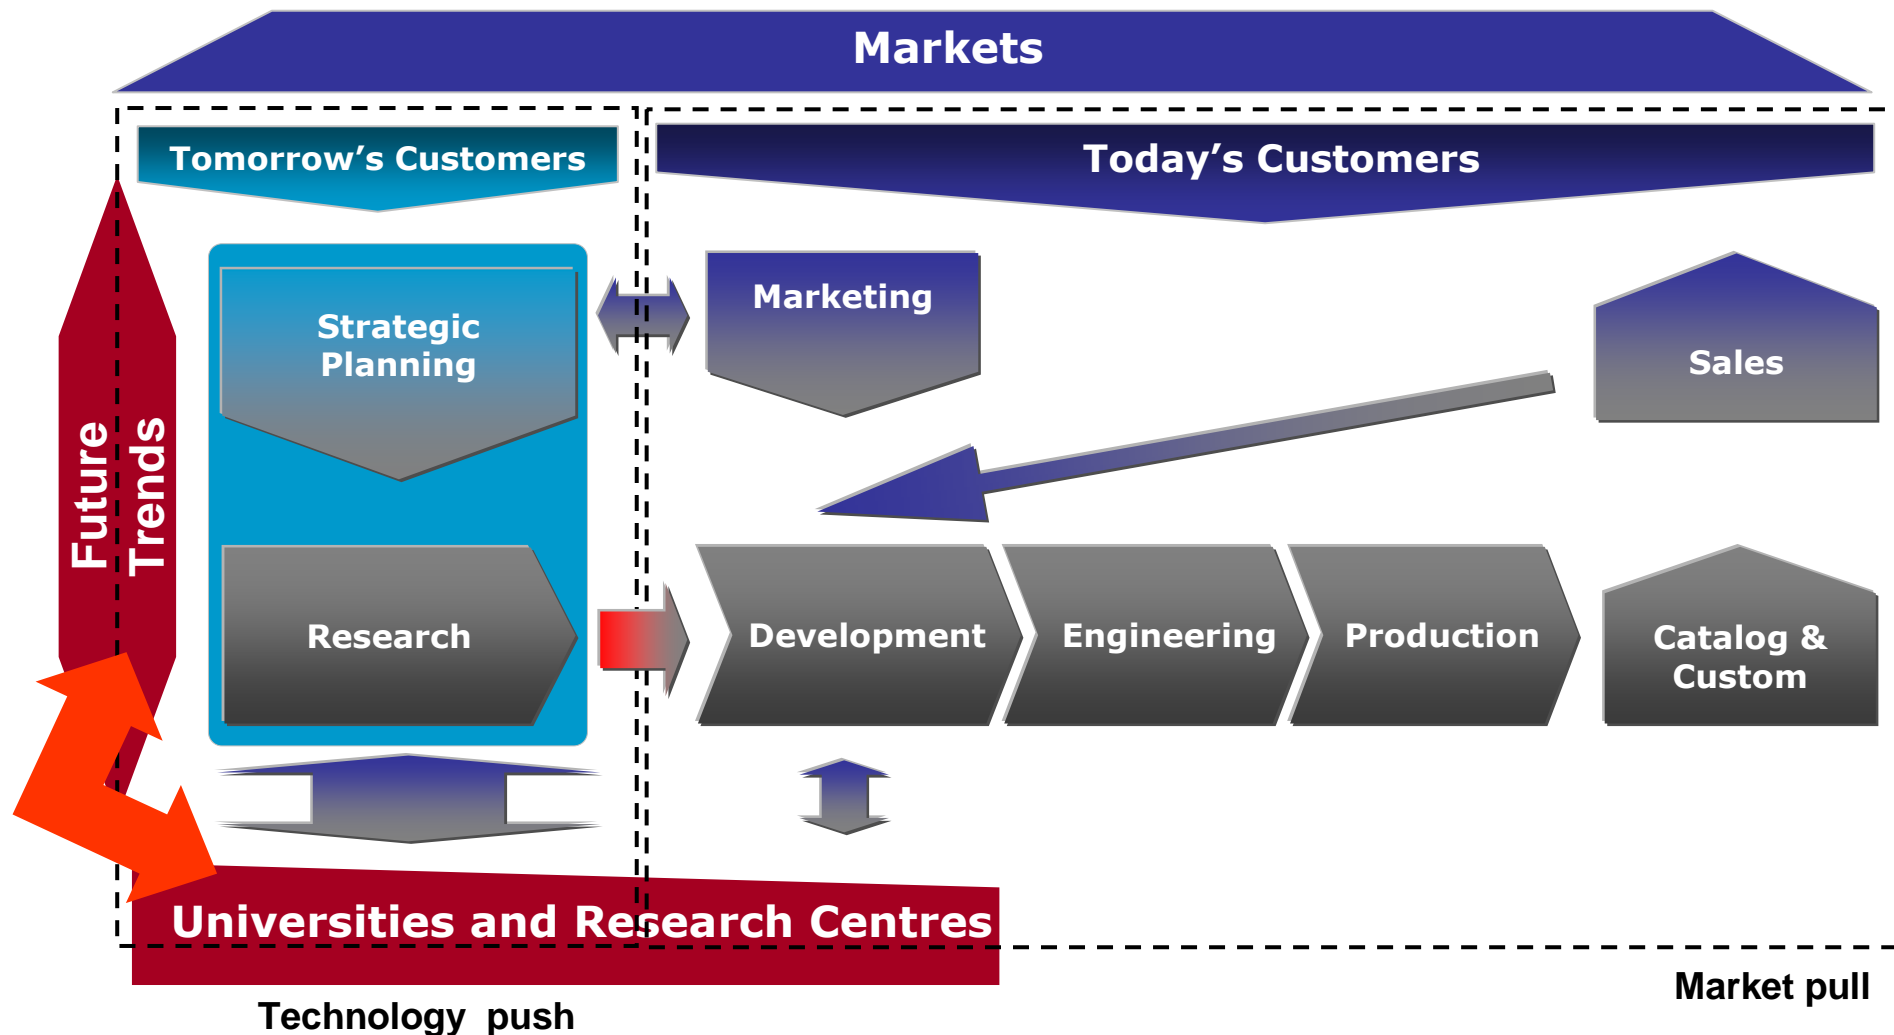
Markets

Tomorrow’s Customers

Today’s Customers

Future Trends

Strategic Planning

Marketing

Sales

Research

Development

Engineering

Production

Catalog & Custom

Universities and Research Centres

Market pull

Technology push